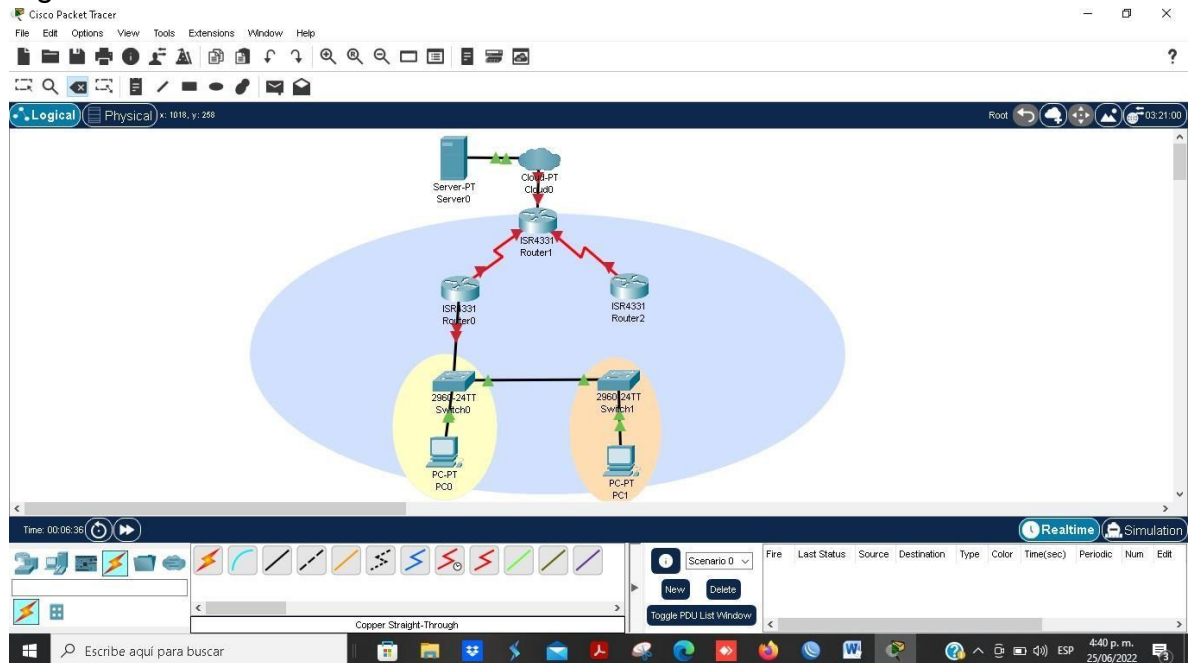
Cisco Packet Tracer

File Edit Options View Tools Extensions Window Help

?

Logical Physical x: 1018, y: 258

Root 03:21:00

Server-PT
Server0

Cloud-PT
Cloud0

ISR4331
Router1

ISR4331
Router0

ISR4331
Router2

2960-24TT
Switch0

2960-24TT
Switch1

PC-PT
PC0

PC-PT
PC1

Time: 00:06:36

Realtime Simulation

Scenario 0

New Delete

Toggle PDU List Window

| Fire | Last Status | Source | Destination | Type | Color | Time(sec) | Periodic | Num | Edit |
|---|---|---|---|---|---|---|---|---|---|

Copper Straight-Through

Escribe aquí para buscar

ESP 4:40 p. m. 25/06/2022